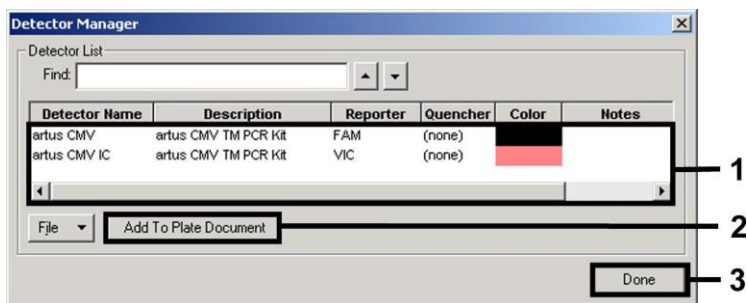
Detector Manager

Detector List

Find:

| Detector Name | Description | Reporter | Quencher | Color | Notes |
|---|---|---|---|---|---|
| artus CMV | artus CMV TM PCR Kit | FAM | (none) | | |
| artus CMV IC | artus CMV TM PCR Kit | VIC | (none) | | |

File

Add To Plate Document

Done

1

2

3